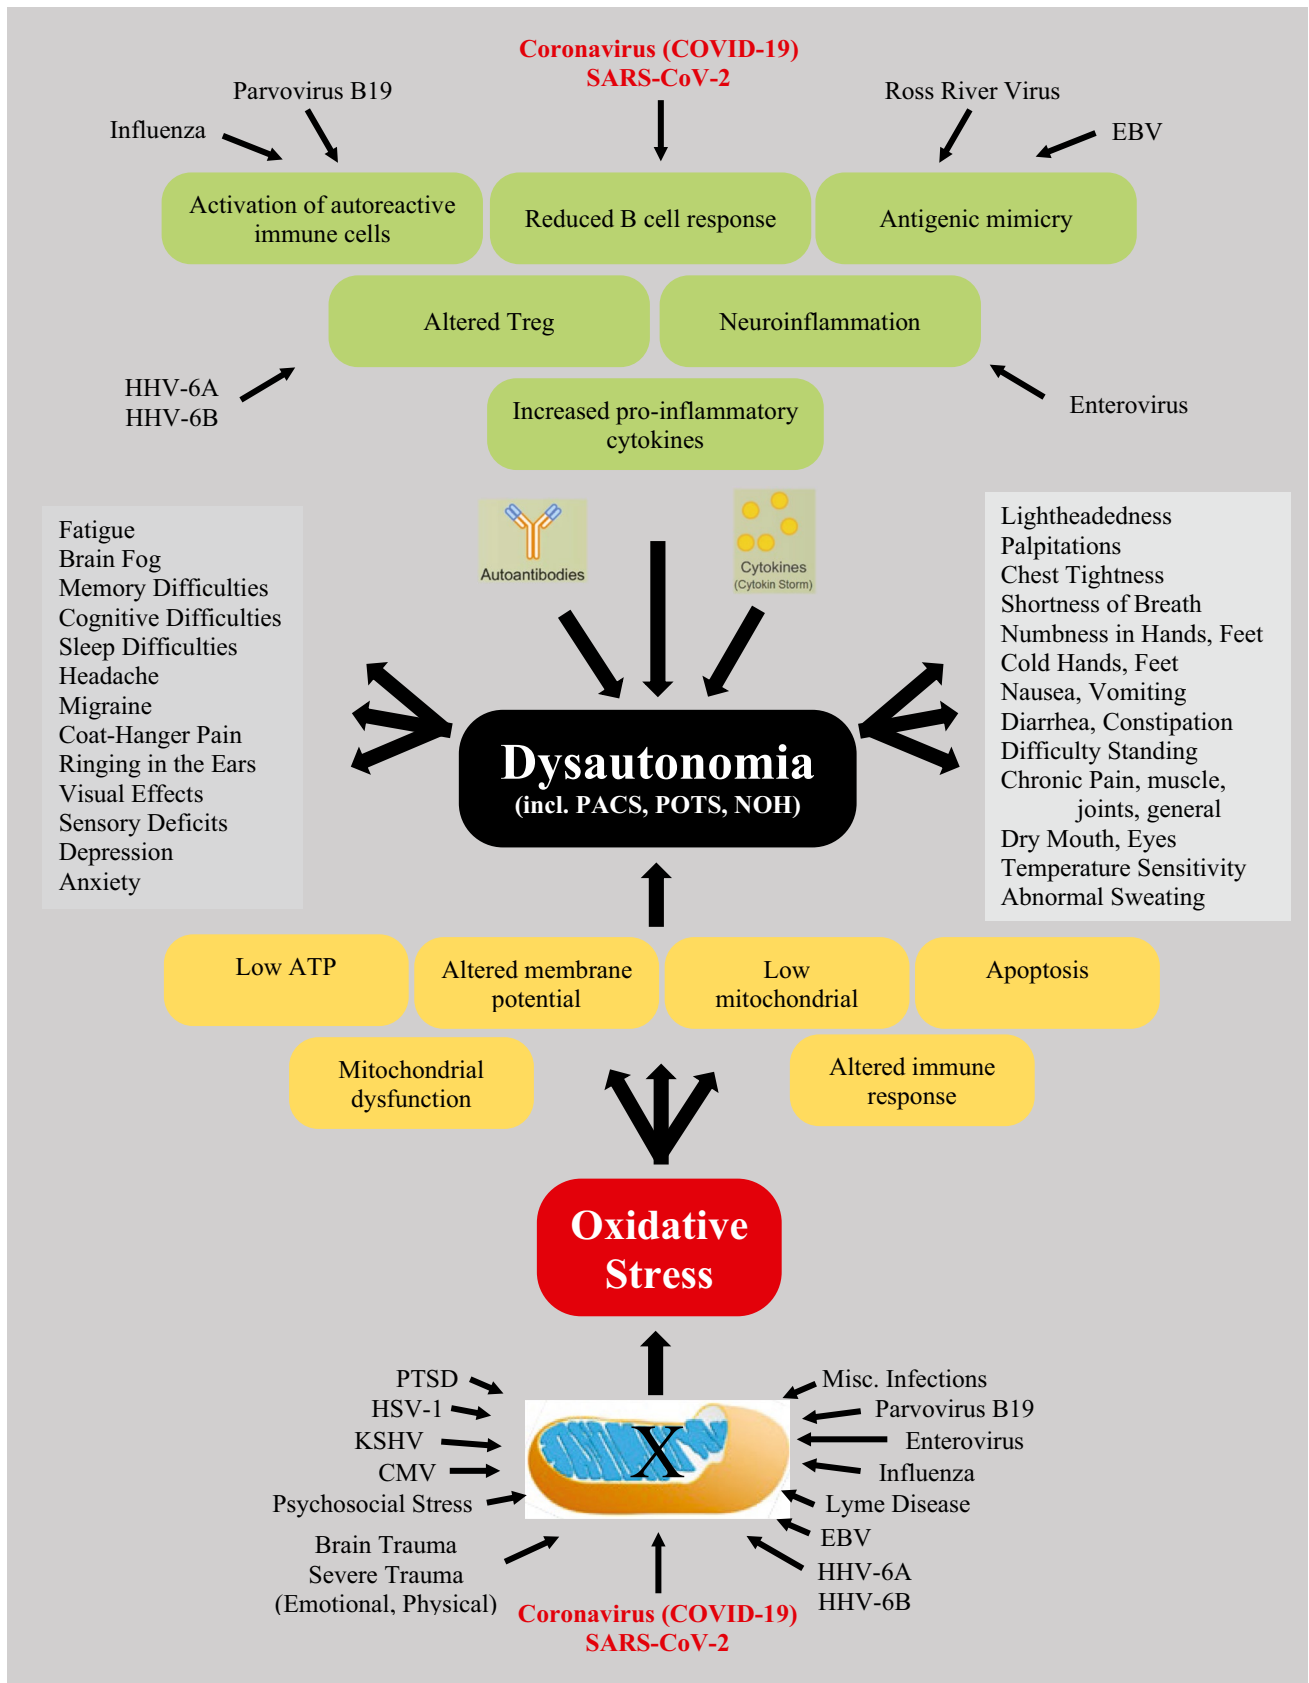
Coronavirus (COVID-19)
SARS-CoV-2

Parvovirus B19

Ross River Virus

Influenza

EBV

Activation of autoreactive immune cells

Reduced B cell response

Antigenic mimicry

Altered Treg

Neuroinflammation

HHV-6A
HHV-6B

Enterovirus

Increased pro-inflammatory cytokines

Autoantibodies

Cytokines
(Cytokin Storm)

Fatigue
Brain Fog
Memory Difficulties
Cognitive Difficulties
Sleep Difficulties
Headache
Migraine
Coat-Hanger Pain
Ringing in the Ears
Visual Effects
Sensory Deficits
Depression
Anxiety

Lightheadedness
Palpitations
Chest Tightness
Shortness of Breath
Numbness in Hands, Feet
Cold Hands, Feet
Nausea, Vomiting
Diarrhea, Constipation
Difficulty Standing
Chronic Pain, muscle, joints, general
Dry Mouth, Eyes
Temperature Sensitivity
Abnormal Sweating

Dysautonomia
(incl. PACS, POTS, NOH)

Low ATP

Altered membrane potential

Low mitochondrial

Apoptosis

Mitochondrial dysfunction

Altered immune response

Oxidative Stress

PTSD
HSV-1
KSHV
CMV
Psychosocial Stress

X

Misc. Infections
Parvovirus B19
Enterovirus
Influenza
Lyme Disease
EBV
HHV-6A
HHV-6B

Brain Trauma
Severe Trauma
(Emotional, Physical)

Coronavirus (COVID-19)
SARS-CoV-2